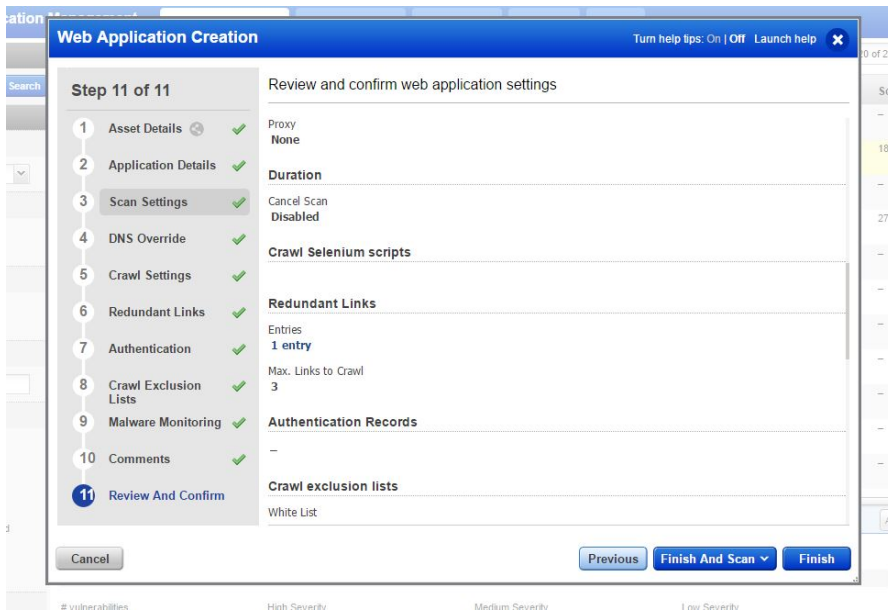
Web Application Creation

Turn help tips: On | Off Launch help

Step 11 of 11

1 Asset Details
2 Application Details
3 Scan Settings
4 DNS Override
5 Crawl Settings
6 Redundant Links
7 Authentication
8 Crawl Exclusion Lists
9 Malware Monitoring
10 Comments
11 Review And Confirm

Review and confirm web application settings

Proxy
None

Duration

Cancel Scan
Disabled

Crawl Selenium scripts

Redundant Links

Entries
1 entry

Max. Links to Crawl
3

Authentication Records

–

Crawl exclusion lists

White List

Cancel

Previous

Finish And Scan

Finish

Search

# vulnerabilities

High Severity

Medium Severity

Low Severity